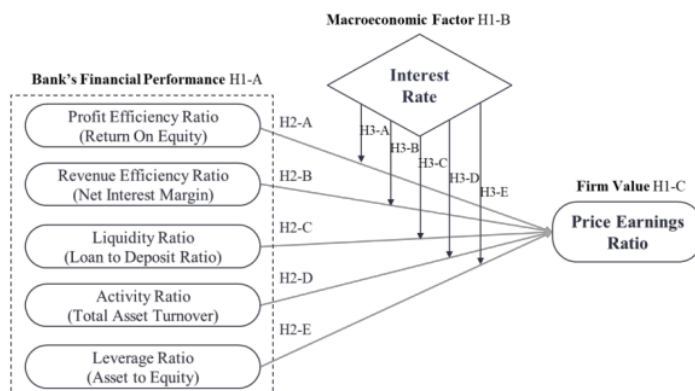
Macroeconomic Factor H1-B

Interest Rate

Bank's Financial Performance H1-A

Profit Efficiency Ratio (Return On Equity)

Revenue Efficiency Ratio (Net Interest Margin)

Liquidity Ratio (Loan to Deposit Ratio)

Activity Ratio (Total Asset Turnover)

Leverage Ratio (Asset to Equity)

H2-A

H2-B

H2-C

H2-D

H2-E

H3-A

H3-B

H3-C

H3-D

H3-E

Firm Value H1-C

Price Earnings Ratio